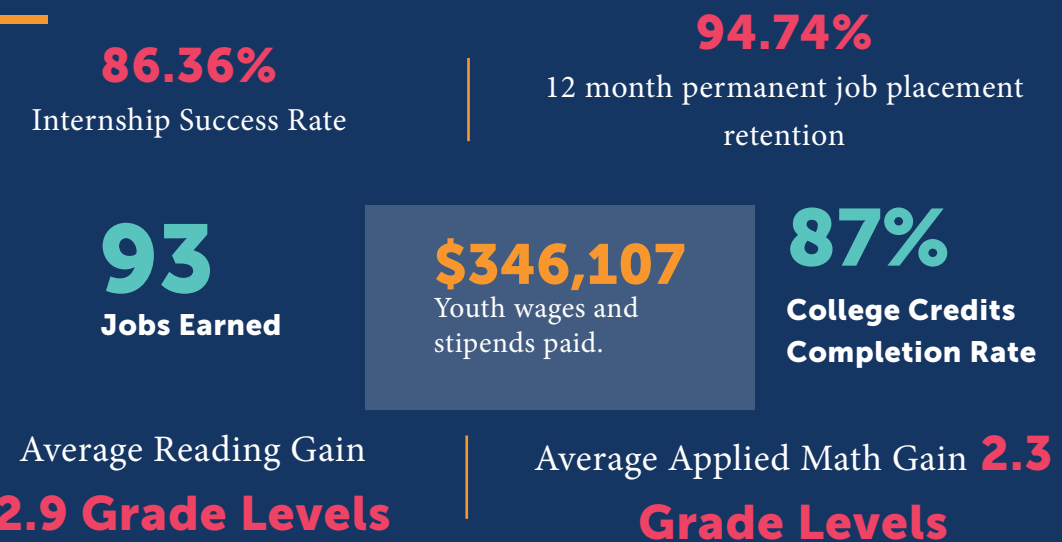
86.36%
Internship Success Rate

94.74%
12 month permanent job placement retention

93
Jobs Earned

$346,107
Youth wages and stipends paid.

87%
College Credits Completion Rate

Average Reading Gain
2.9 Grade Levels

Average Applied Math Gain 2.3 Grade Levels